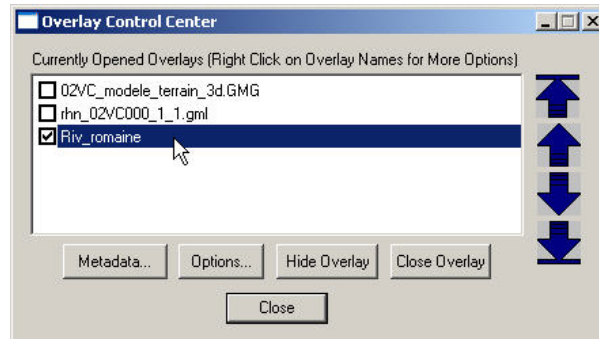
Overlay Control Center

Currently Opened Overlays (Right Click on Overlay Names for More Options)

02VC_modele_terrain_3d.GMG
rhn_02VC000_1_1.gml
Riv_romaine

Metadata...
Options...
Hide Overlay
Close Overlay

Close